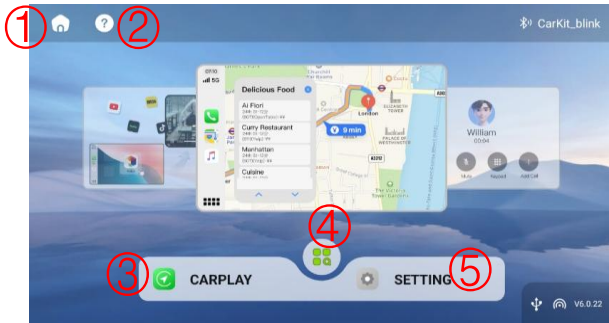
①
②
CarKit_blink
09:41
5G
Delicious Food
Ai Fiori
Curry Restaurant
Manhattan
Cuisine
9 min
London
ELIZABETH TOWER
PALACE OF WESTMINSTER
A3212
William
03:04
Mute
Keypad
Add Call
④
③
CARPLAY
SETTING
⑤
V6.0.22